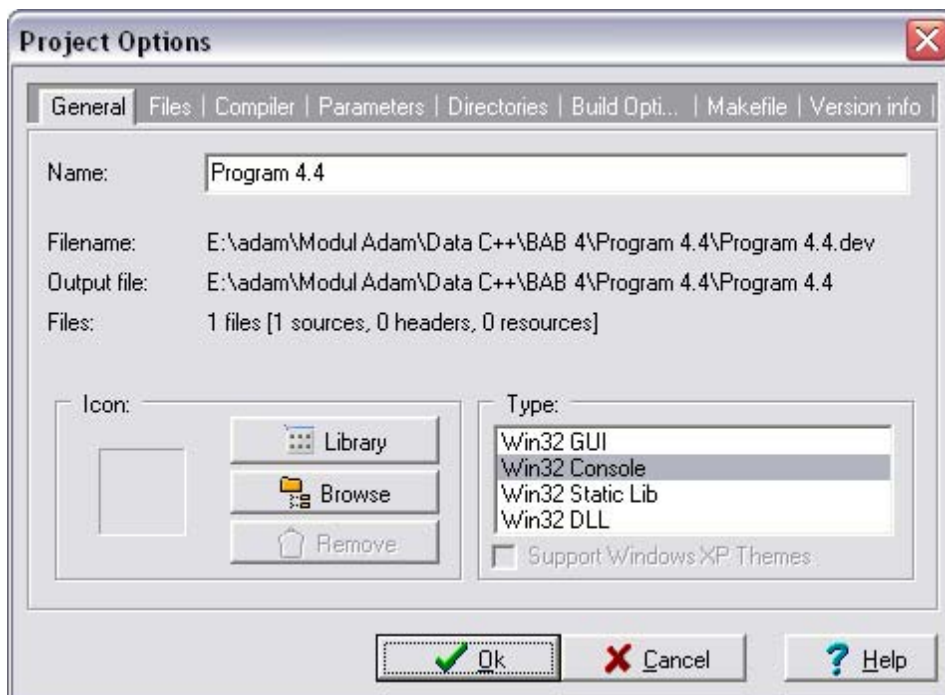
Project Options

General | Files | Compiler | Parameters | Directories | Build Opti... | Makefile | Version info

Name: Program 4.4

Filename: E:\adam\Modul Adam\Data C++\BAB 4\Program 4.4\Program 4.4.dev

Output file: E:\adam\Modul Adam\Data C++\BAB 4\Program 4.4\Program 4.4

Files: 1 files [1 sources, 0 headers, 0 resources]

Icon:

Library

Browse

Remove

Type:

Win32 GUI
Win32 Console
Win32 Static Lib
Win32 DLL

Support Windows XP Themes

Ok

Cancel

Help